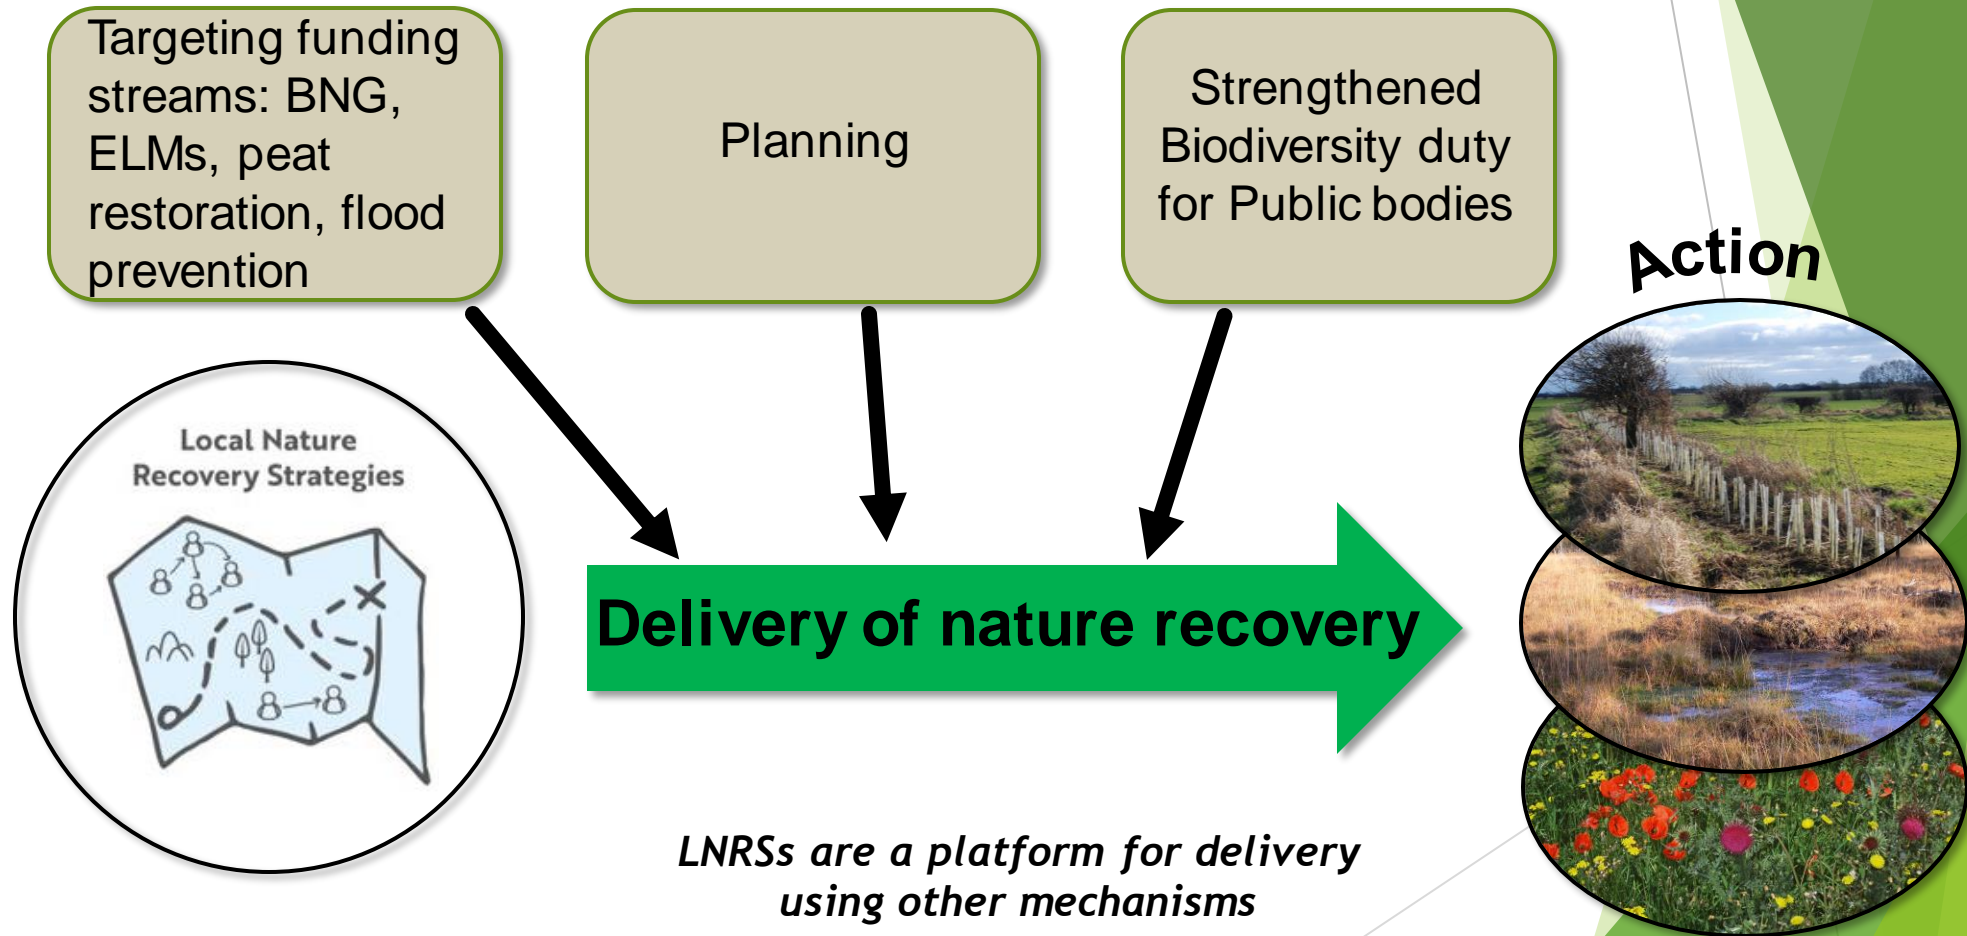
Targeting funding streams: BNG, ELMs, peat restoration, flood prevention

Planning

Strengthened Biodiversity duty for Public bodies

Action

Local Nature Recovery Strategies

Delivery of nature recovery

LNRSs are a platform for delivery using other mechanisms